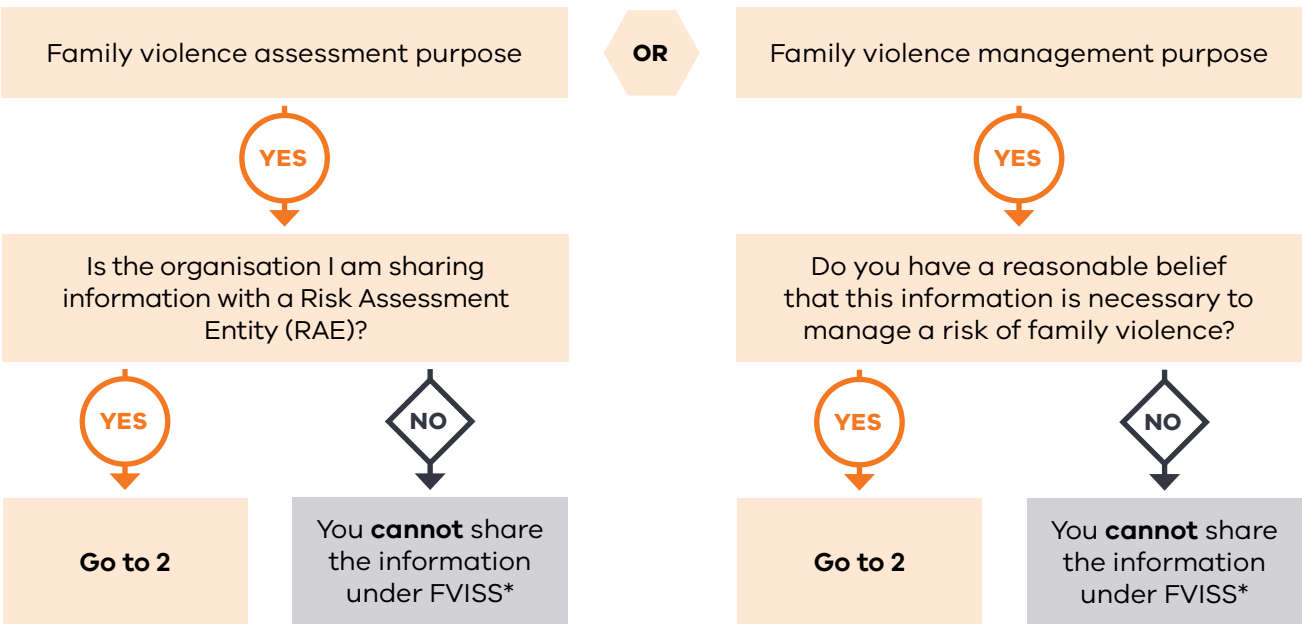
Family violence assessment purpose

OR

Family violence management purpose

YES

YES

Is the organisation I am sharing information with a Risk Assessment Entity (RAE)?

YES

NO

Go to 2

You **cannot** share the information under FVISS*

Do you have a reasonable belief that this information is necessary to manage a risk of family violence?

YES

NO

Go to 2

You **cannot** share the information under FVISS*